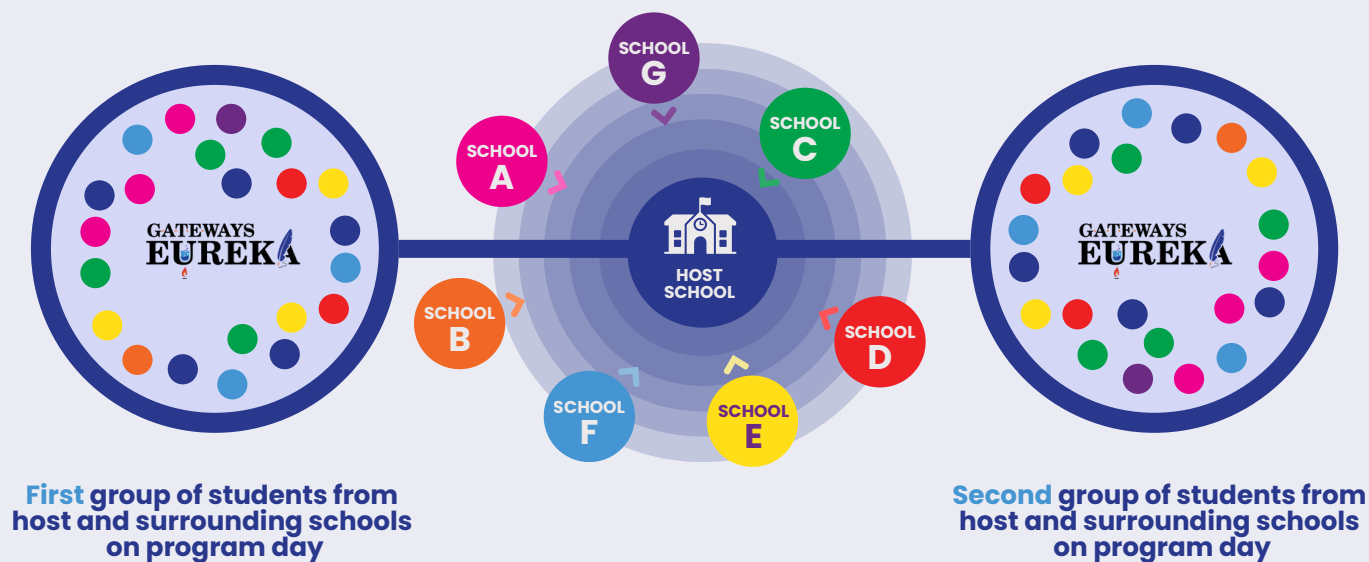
GATEWAYS EUREKA

SCHOOL G

SCHOOL A

SCHOOL C

HOST SCHOOL

SCHOOL B

SCHOOL D

SCHOOL F

SCHOOL E

GATEWAYS EUREKA

First group of students from host and surrounding schools on program day

Second group of students from host and surrounding schools on program day